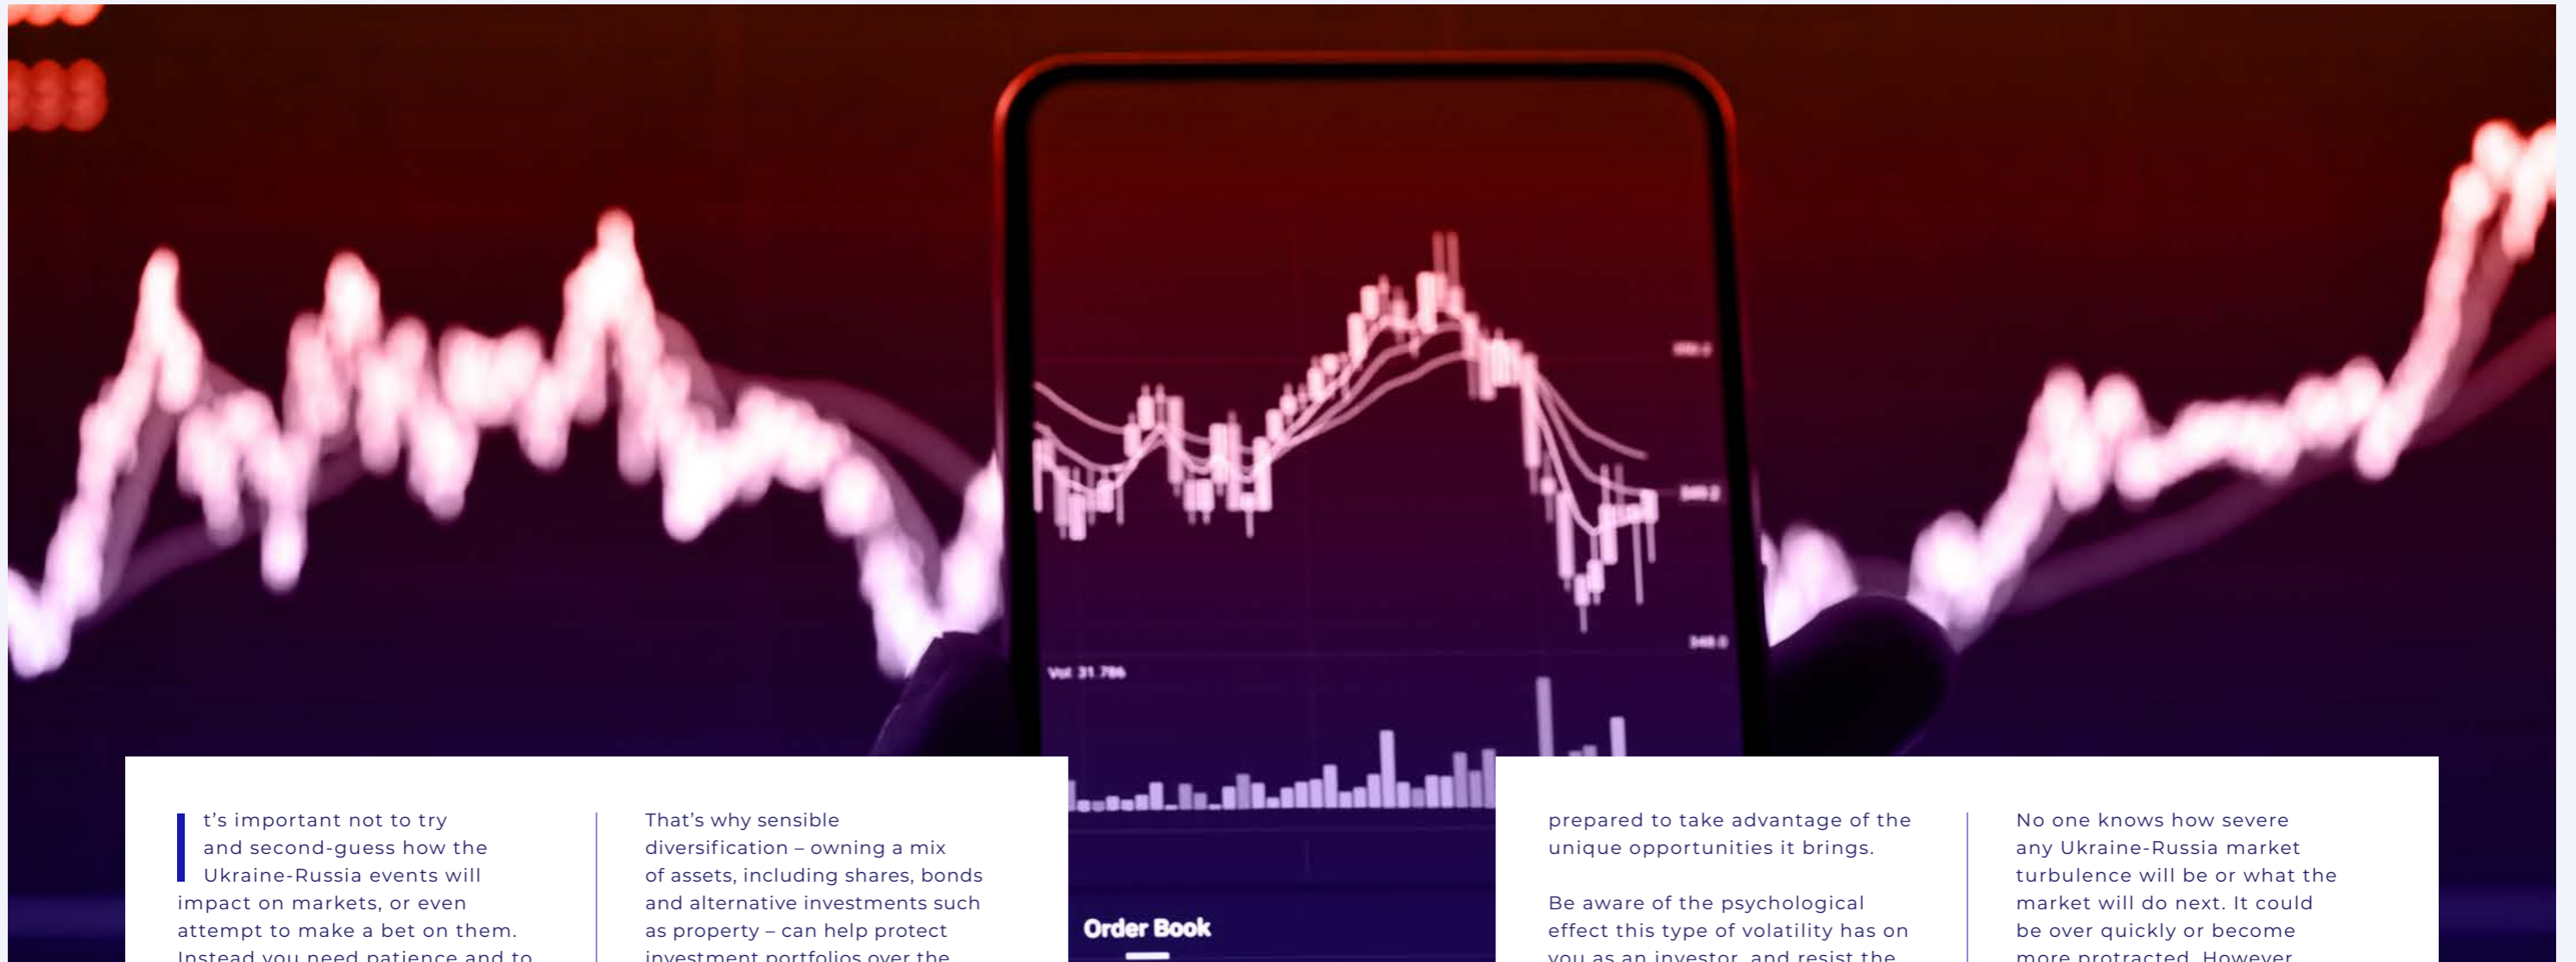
Vol 31.786

Order Book

It's important not to try and second-guess how the Ukraine-Russia events will impact on markets, or even attempt to make a bet on them. Instead you need patience and to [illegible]

That's why sensible diversification – owning a mix of assets, including shares, bonds and alternative investments such as property – can help protect investment portfolios over the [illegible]

prepared to take advantage of the unique opportunities it brings.

Be aware of the psychological effect this type of volatility has on you as an investor, and resist the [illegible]

No one knows how severe any Ukraine-Russia market turbulence will be or what the market will do next. It could be over quickly or become more protracted. However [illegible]